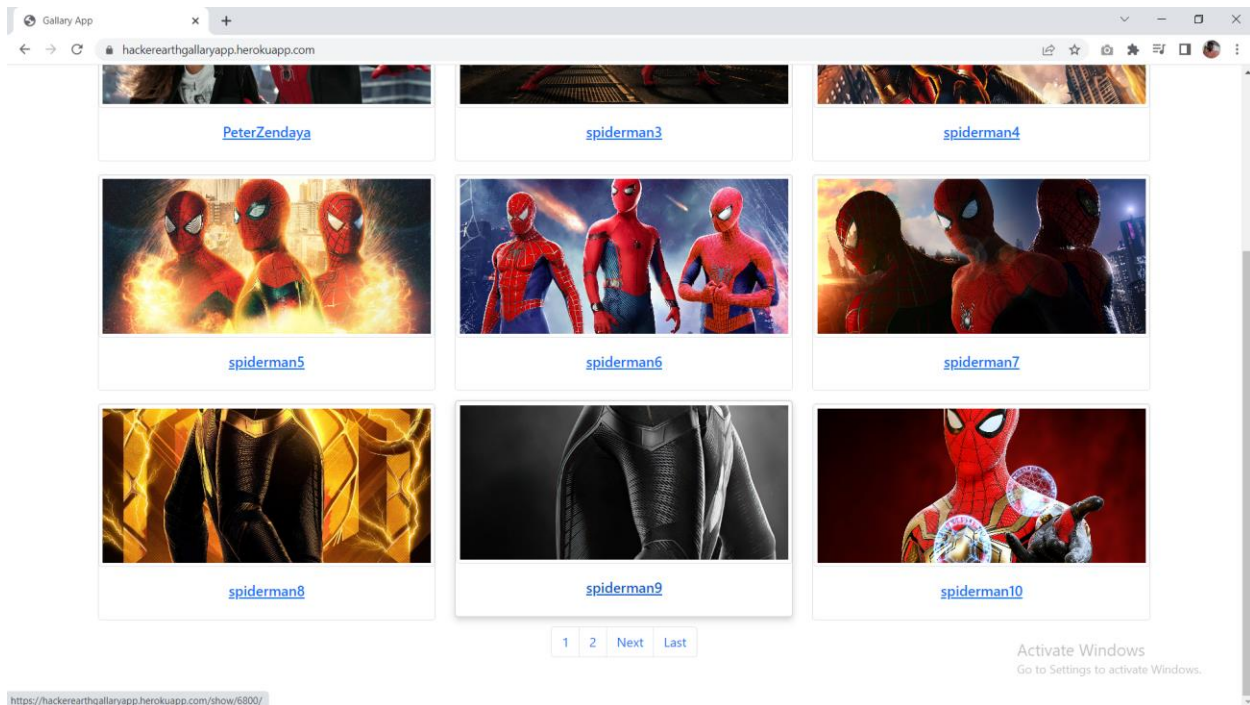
Gallary App

hackerearthgallaryapp.herokuapp.com

PeterZendaya

spiderman3

spiderman4

spiderman5

spiderman6

spiderman7

spiderman8

spiderman9

spiderman10

1 2 Next Last

Activate Windows
Go to Settings to activate Windows.

https://hackerearthgallaryapp.herokuapp.com/show/6800/